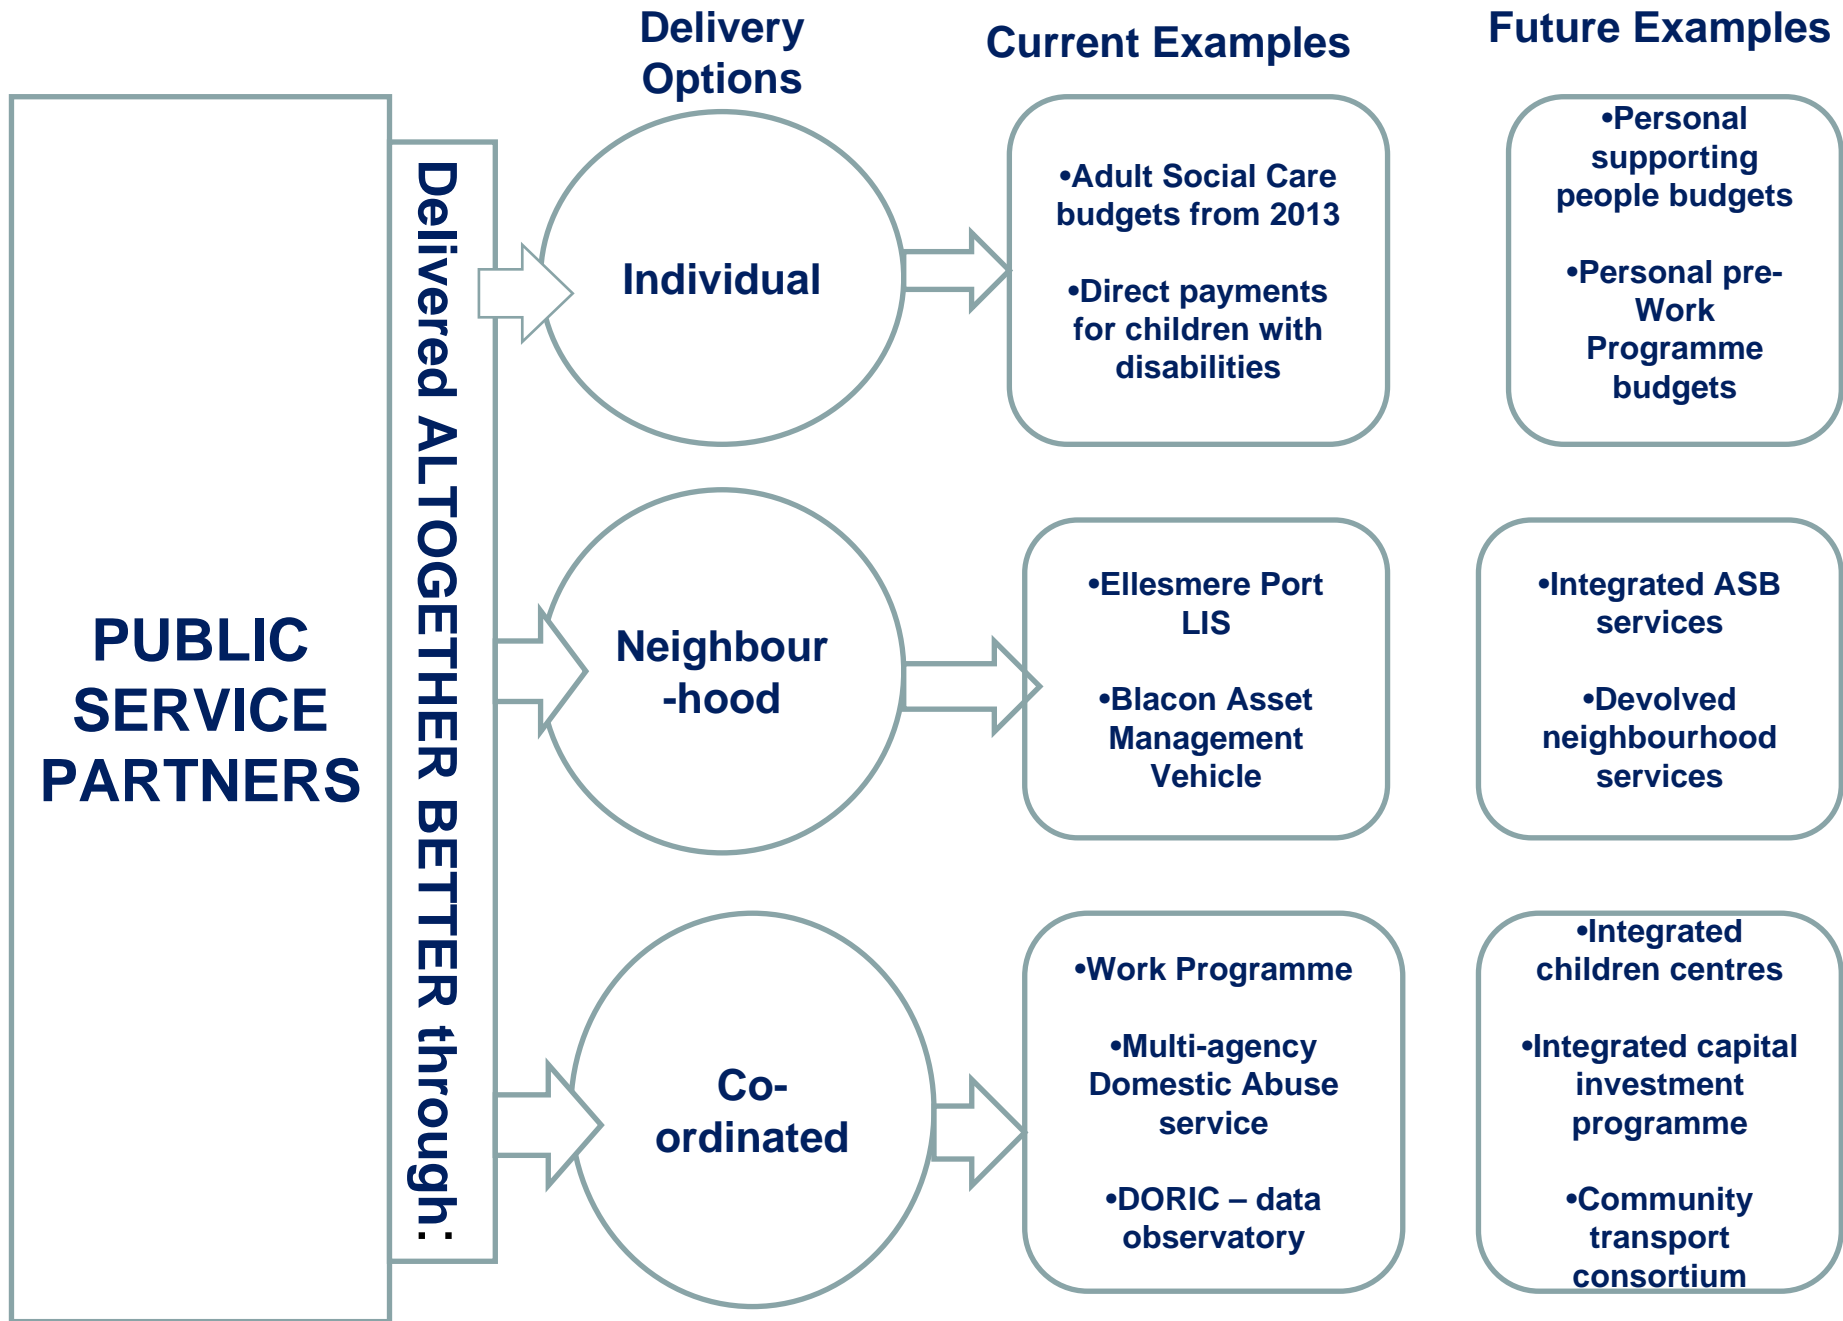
Delivery Options

Current Examples

Future Examples

PUBLIC SERVICE PARTNERS

Delivered ALTOGETHER BETTER through:

Individual

•Adult Social Care budgets from 2013

•Direct payments for children with disabilities

•Personal supporting people budgets

•Personal pre-Work Programme budgets

Neighbour-hood

•Ellesmere Port LIS

•Blacon Asset Management Vehicle

•Integrated ASB services

•Devolved neighbourhood services

Co-ordinated

•Work Programme

•Multi-agency Domestic Abuse service

•DORIC – data observatory

•Integrated children centres

•Integrated capital investment programme

•Community transport consortium